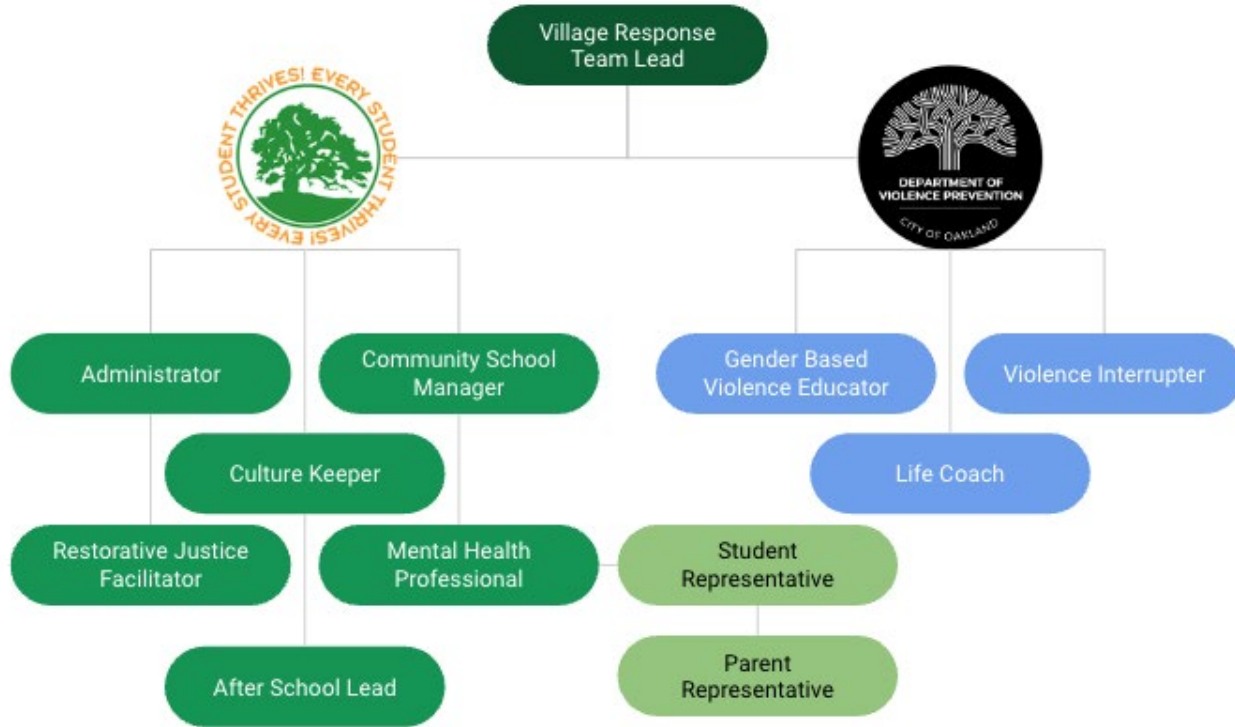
Village Response Team Lead

EVERY STUDENT THRIVES! EVERY STUDENT THRIVES!

DEPARTMENT OF VIOLENCE PREVENTION
CITY OF OAKLAND

Administrator

Community School Manager

Gender Based Violence Educator

Violence Interrupter

Culture Keeper

Life Coach

Restorative Justice Facilitator

Mental Health Professional

Student Representative

After School Lead

Parent Representative